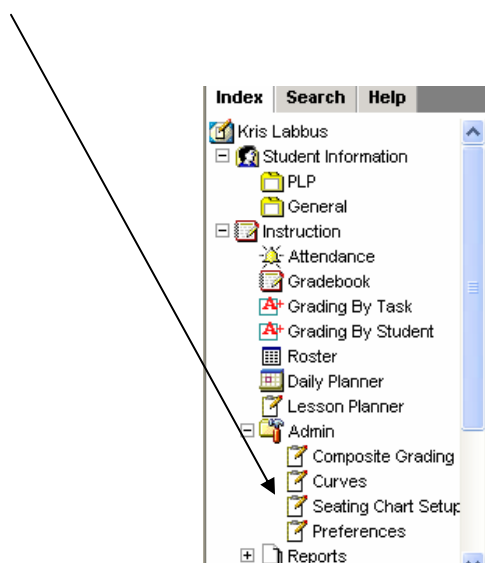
Index Search Help

Kris Labbus
Student Information
PLP
General
Instruction
Attendance
Gradebook
Grading By Task
Grading By Student
Roster
Daily Planner
Lesson Planner
Admin
Composite Grading
Curves
Seating Chart Setup
Preferences
Reports